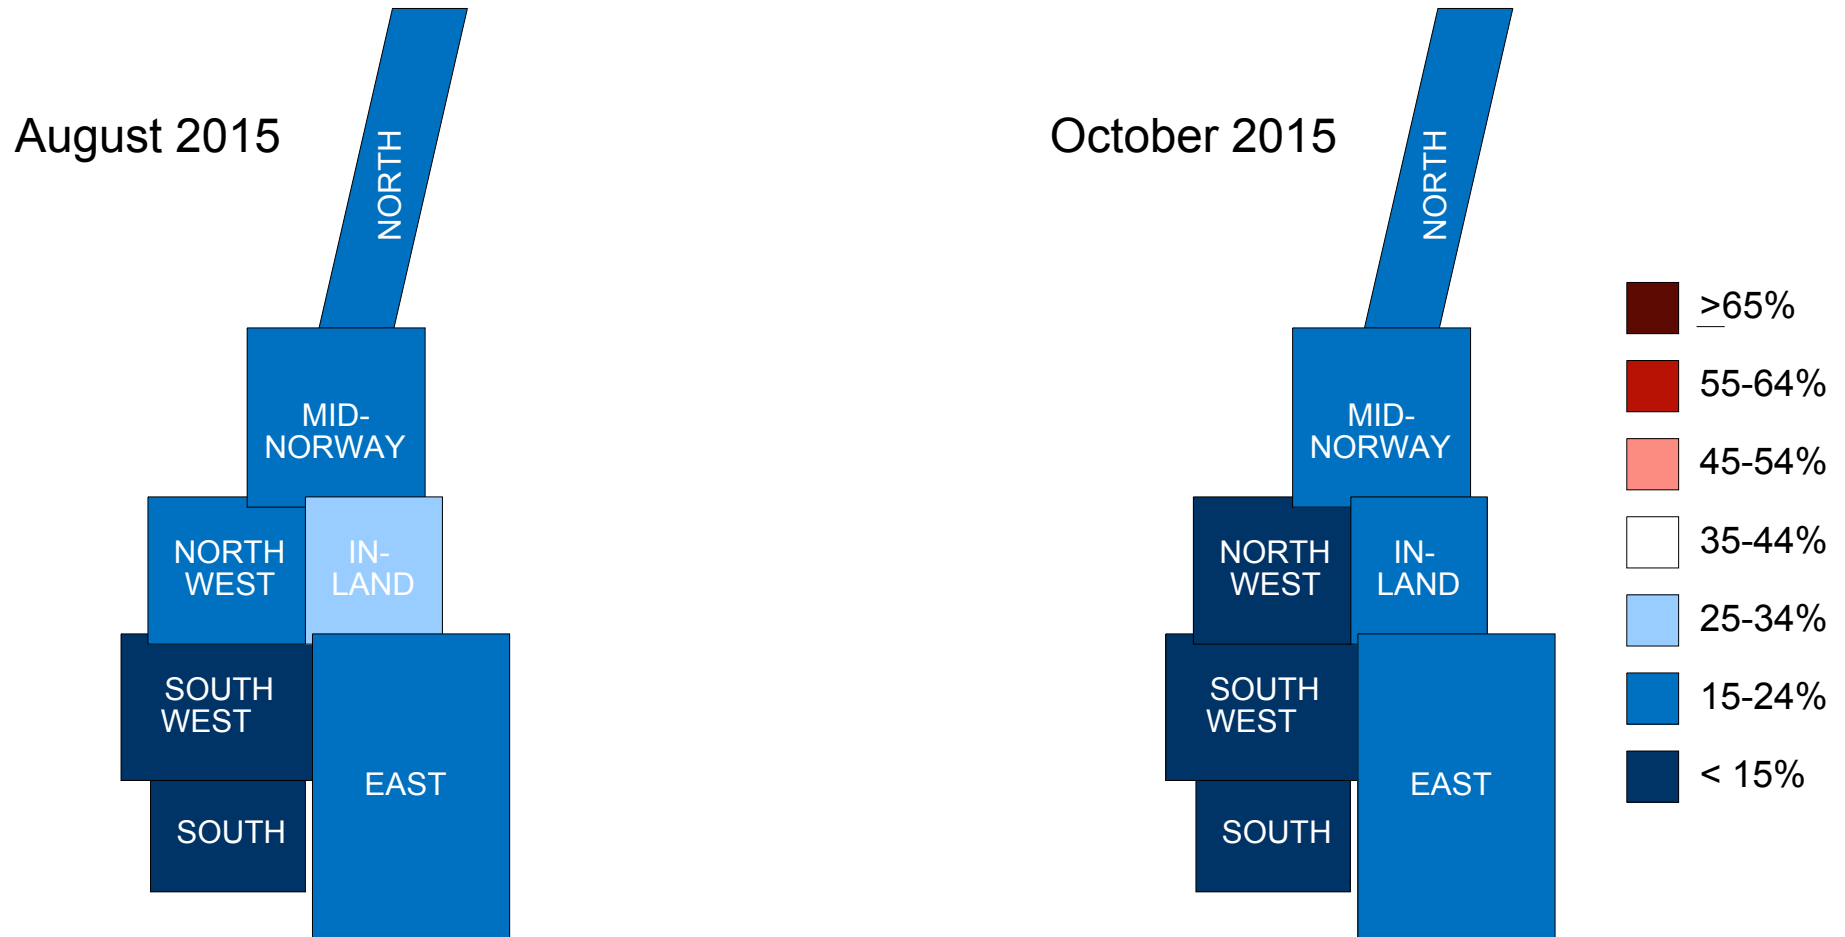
August 2015

NORTH

MID-NORWAY

NORTH WEST

IN-LAND

SOUTH WEST

EAST

SOUTH

October 2015

NORTH

MID-NORWAY

NORTH WEST

IN-LAND

SOUTH WEST

EAST

SOUTH

$\geq$65%
55-64%
45-54%
35-44%
25-34%
15-24%
< 15%